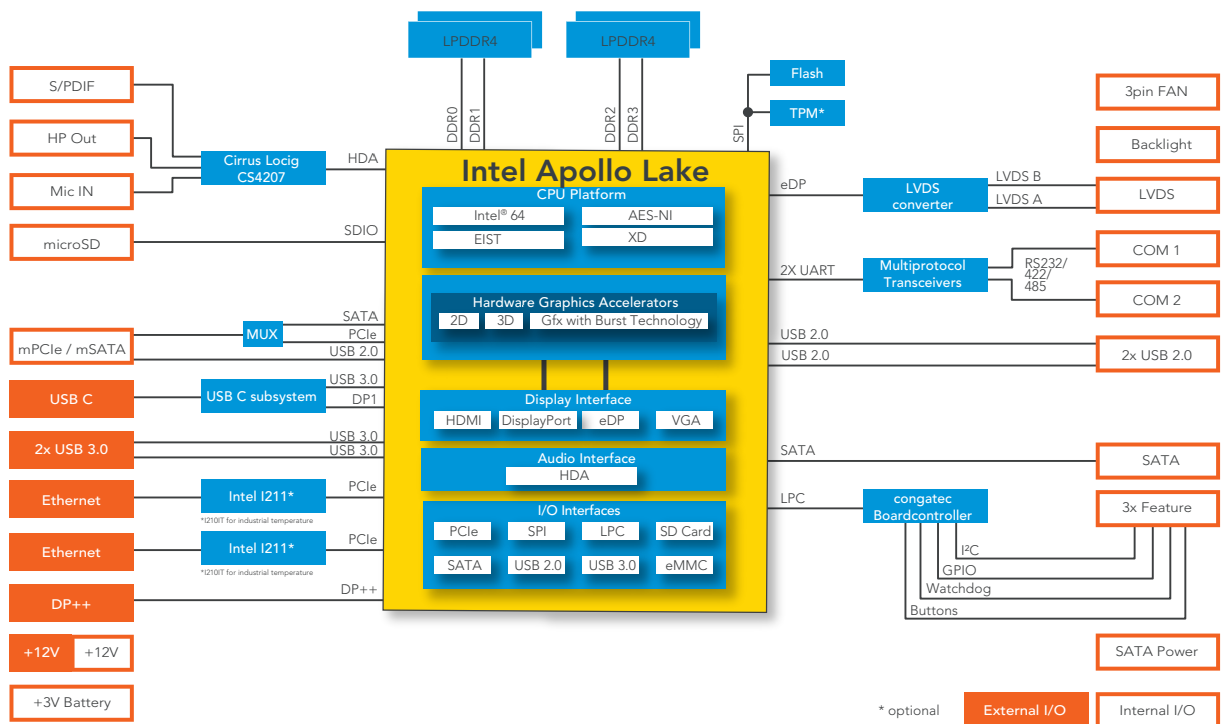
LPDDR4
LPDDR4
DDR0
DDR1
DDR2
DDR3
SPI
Flash
TPM*
3pin FAN
Backlight
S/PDIF
HP Out
Mic IN
Cirrus Locig CS4207
HDA
Intel Apollo Lake
CPU Platform
Intel® 64
AES-NI
EIST
XD
eDP
LVDS converter
LVDS B
LVDS A
LVDS
microSD
SDIO
2X UART
Multiprotocol Transceivers
RS232/ 422/ 485
COM 1
COM 2
Hardware Graphics Accelerators
2D
3D
Gfx with Burst Technology
SATA
MUX
PCIe
mPCIe / mSATA
USB 2.0
USB 2.0
USB 2.0
2x USB 2.0
USB C
USB C subsystem
USB 3.0
DP1
Display Interface
HDMI
DisplayPort
eDP
VGA
2x USB 3.0
USB 3.0
USB 3.0
Audio Interface
HDA
SATA
SATA
Ethernet
Intel I211*
*I210IT for industrial temperature
PCIe
I/O Interfaces
LPC
congatec Boardcontroller
3x Feature
PCIe
SPI
LPC
SD Card
Ethernet
Intel I211*
*I210IT for industrial temperature
PCIe
I²C
SATA
USB 2.0
USB 3.0
eMMC
GPIO
Watchdog
DP++
DP++
Buttons
+12V
+12V
SATA Power
+3V Battery
* optional
External I/O
Internal I/O